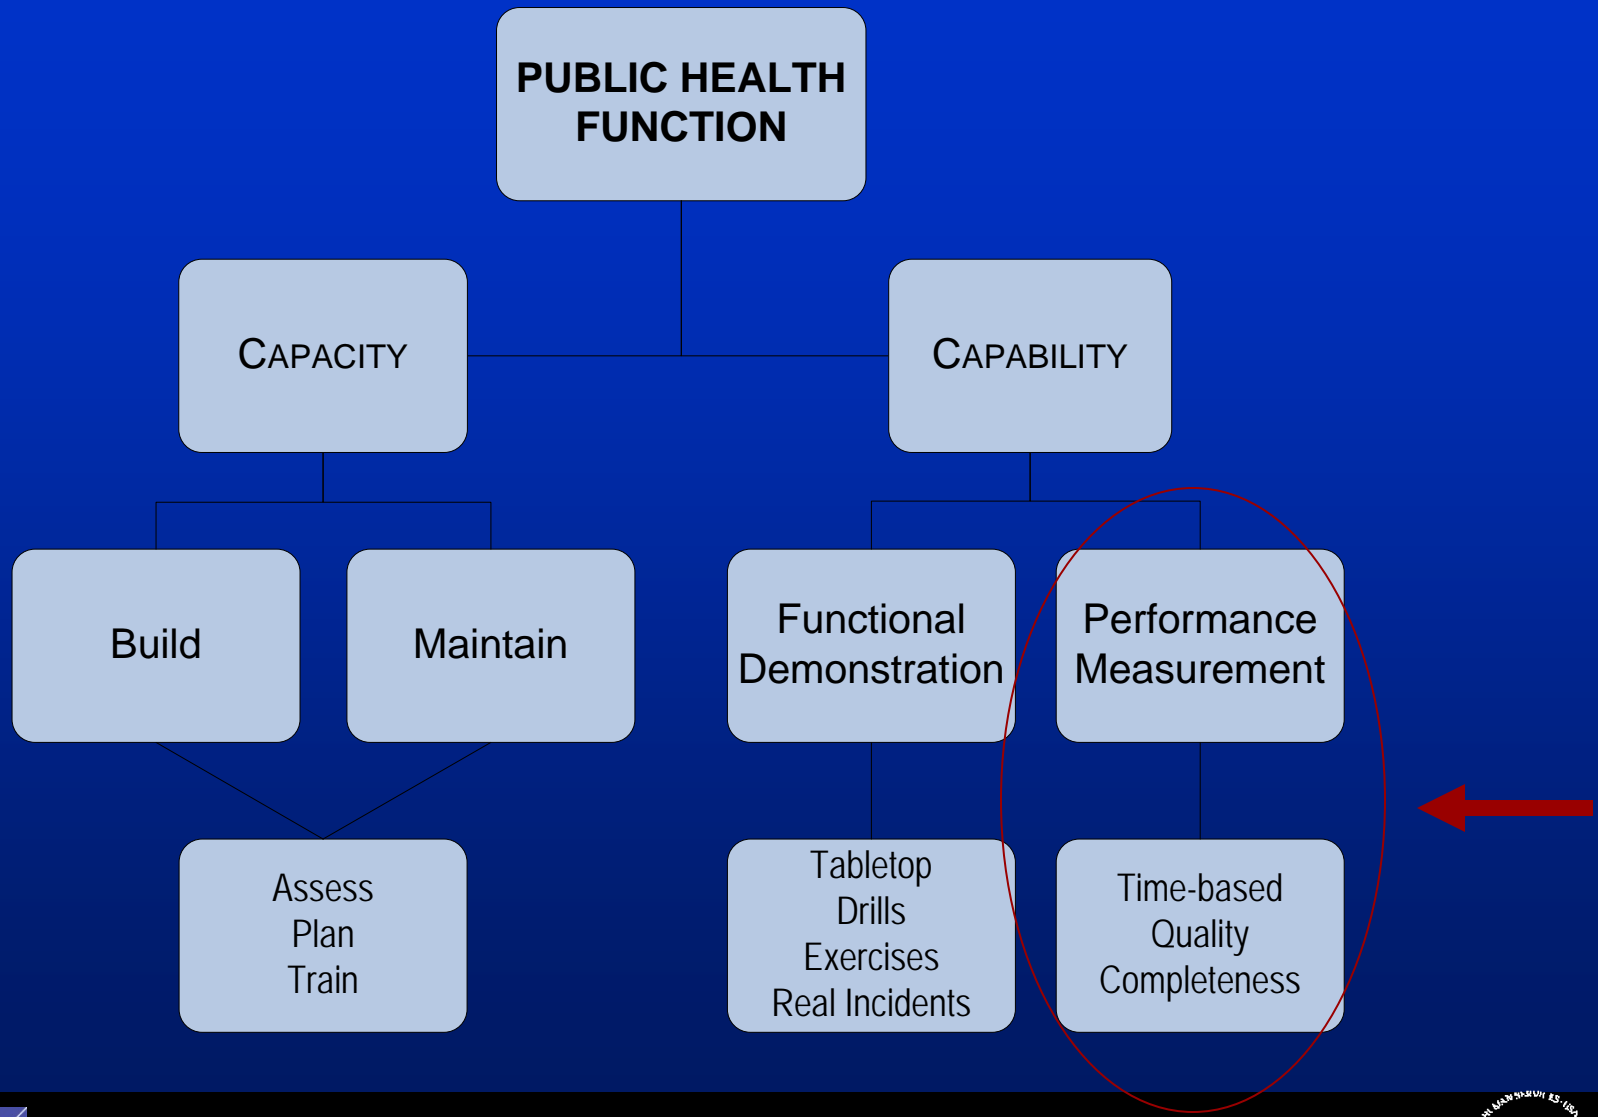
PUBLIC HEALTH FUNCTION

CAPACITY

CAPABILITY

Build

Maintain

Functional Demonstration

Performance Measurement

Assess
Plan
Train

Tabletop
Drills
Exercises
Real Incidents

Time-based
Quality
Completeness